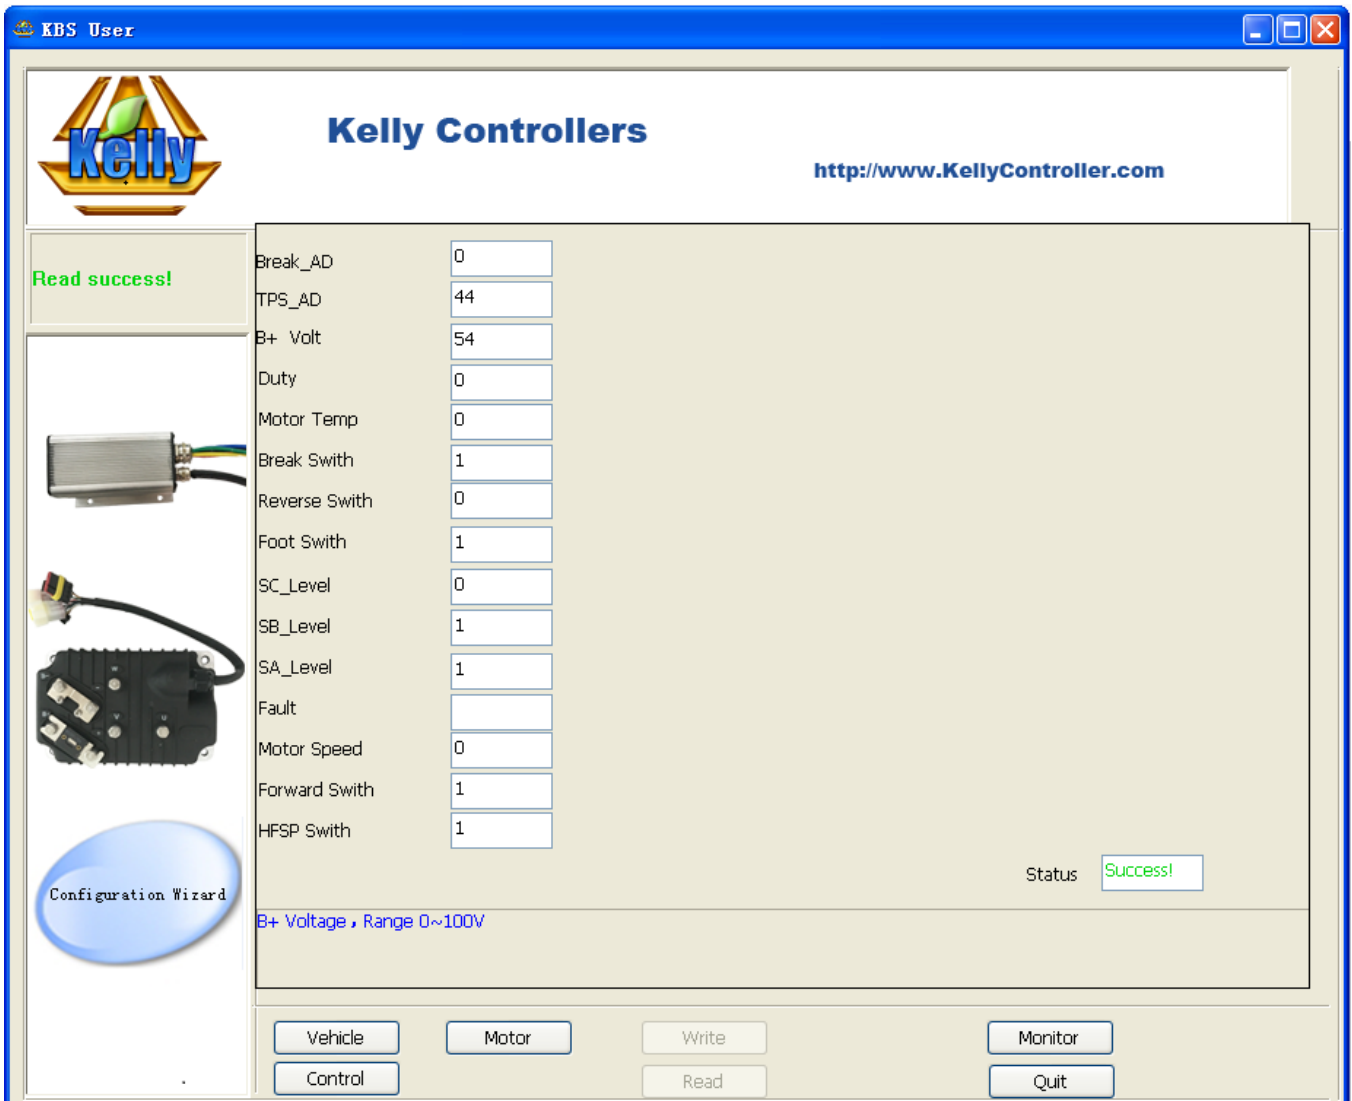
KBS User

Kelly

Kelly Controllers

http://www.KellyController.com

Read success!

| | |
|---|---|
| Break_AD | 0 |
| TPS_AD | 44 |
| B+ Volt | 54 |
| Duty | 0 |
| Motor Temp | 0 |
| Break Swith | 1 |
| Reverse Swith | 0 |
| Foot Swith | 1 |
| SC_Level | 0 |
| SB_Level | 1 |
| SA_Level | 1 |
| Fault | |
| Motor Speed | 0 |
| Forward Swith | 1 |
| HFSP Swith | 1 |

Status Success!

B+ Voltage，Range 0~100V

Configuration Wizard

Vehicle
Motor
Write
Monitor
Control
Read
Quit